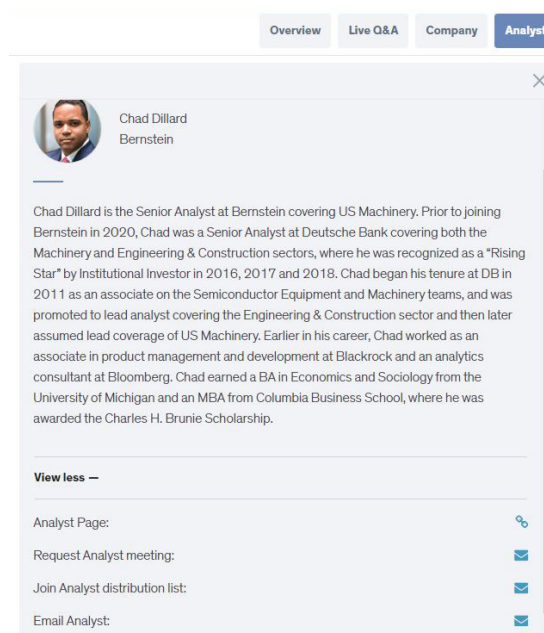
Overview Live Q&A Company Analyst

Chad Dillard
Bernstein

Chad Dillard is the Senior Analyst at Bernstein covering US Machinery. Prior to joining Bernstein in 2020, Chad was a Senior Analyst at Deutsche Bank covering both the Machinery and Engineering & Construction sectors, where he was recognized as a "Rising Star" by Institutional Investor in 2016, 2017 and 2018. Chad began his tenure at DB in 2011 as an associate on the Semiconductor Equipment and Machinery teams, and was promoted to lead analyst covering the Engineering & Construction sector and then later assumed lead coverage of US Machinery. Earlier in his career, Chad worked as an associate in product management and development at Blackrock and an analytics consultant at Bloomberg. Chad earned a BA in Economics and Sociology from the University of Michigan and an MBA from Columbia Business School, where he was awarded the Charles H. Brunie Scholarship.

View less —

Analyst Page:

Request Analyst meeting:

Join Analyst distribution list:

Email Analyst: